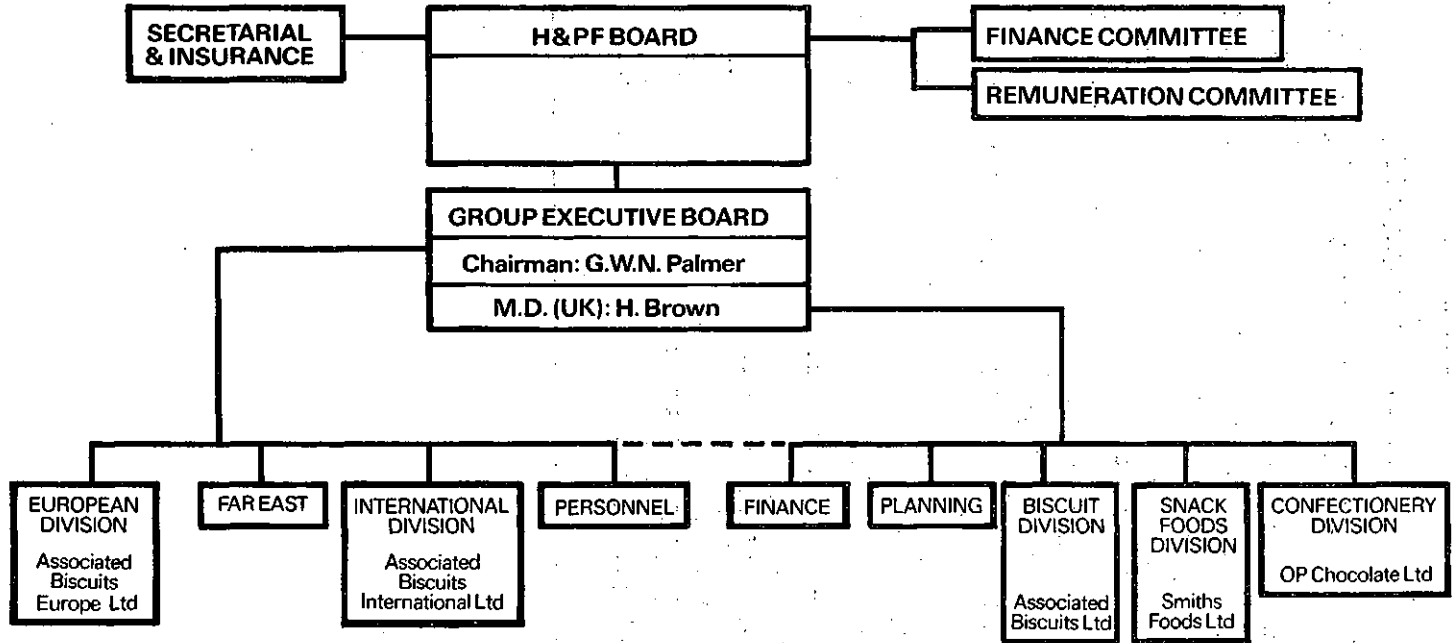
SECRETARIAL & INSURANCE

H&PF BOARD

FINANCE COMMITTEE

REMUNERATION COMMITTEE

GROUP EXECUTIVE BOARD

Chairman: G.W.N. Palmer

M.D. (UK): H. Brown

EUROPEAN DIVISION
Associated Biscuits Europe Ltd

FAR EAST

INTERNATIONAL DIVISION
Associated Biscuits International Ltd

PERSONNEL

FINANCE

PLANNING

BISCUIT DIVISION
Associated Biscuits Ltd

SNACK FOODS DIVISION
Smiths Foods Ltd

CONFECTIONERY DIVISION
OP Chocolate Ltd